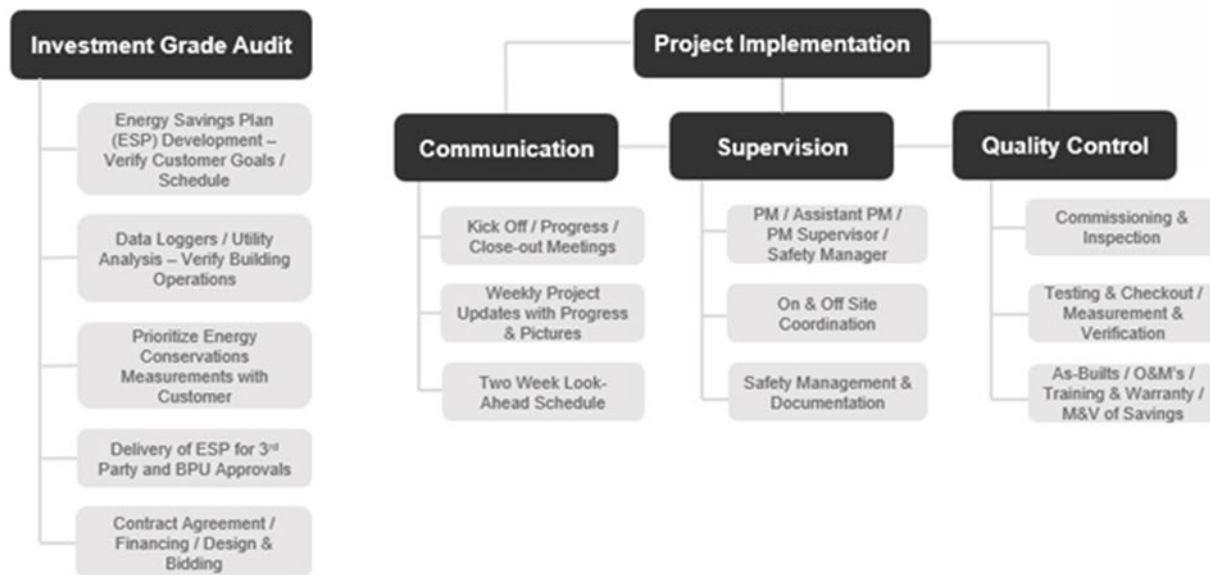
Investment Grade Audit

Energy Savings Plan (ESP) Development – Verify Customer Goals / Schedule

Data Loggers / Utility Analysis – Verify Building Operations

Prioritize Energy Conservations Measurements with Customer

Delivery of ESP for 3$^{rd}$ Party and BPU Approvals

Contract Agreement / Financing / Design & Bidding

Project Implementation

Communication

Kick Off / Progress / Close-out Meetings

Weekly Project Updates with Progress & Pictures

Two Week Look-Ahead Schedule

Supervision

PM / Assistant PM / PM Supervisor / Safety Manager

On & Off Site Coordination

Safety Management & Documentation

Quality Control

Commissioning & Inspection

Testing & Checkout / Measurement & Verification

As-Builts / O&M's / Training & Warranty / M&V of Savings